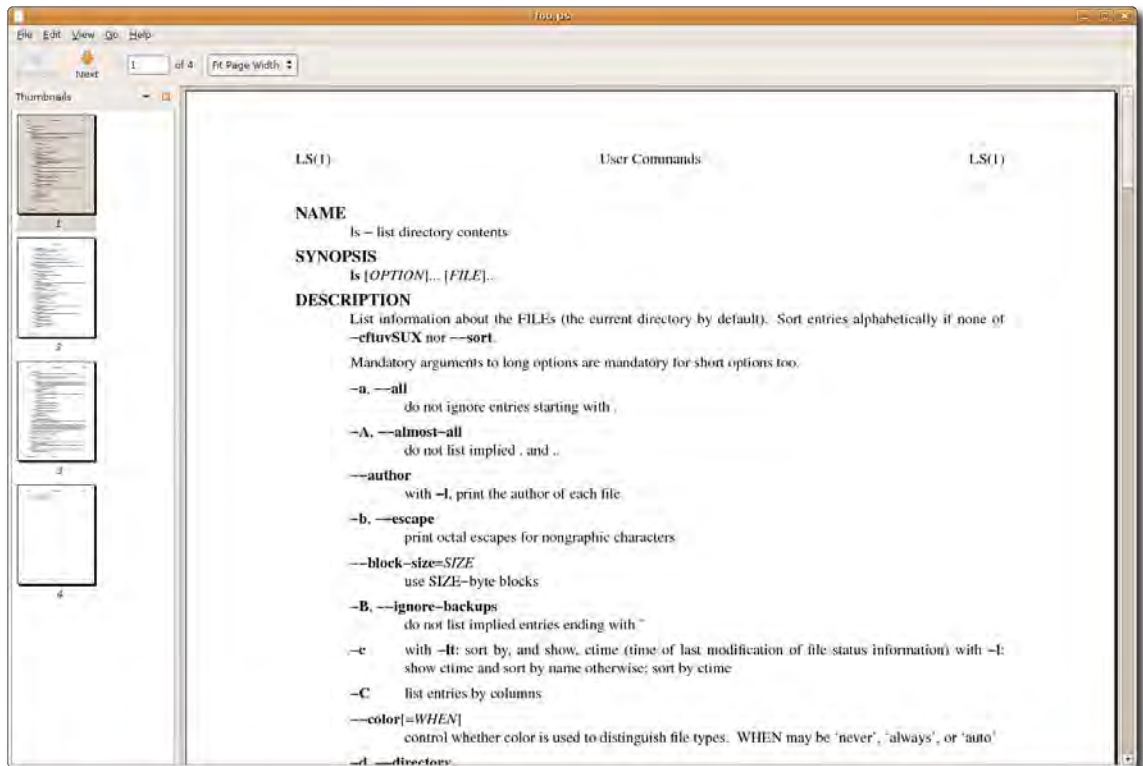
foo.ps

File Edit View Go Help

Previous Next 1 of 4 Fit Page Width

Thumbnails

1

2

3

4

LS(1) User Commands LS(1)

**NAME**
ls − list directory contents

**SYNOPSIS**
**ls** [*OPTION*]... [*FILE*]...

**DESCRIPTION**
List information about the FILEs (the current directory by default). Sort entries alphabetically if none of **−cftuvSUX** nor **−−sort**.

Mandatory arguments to long options are mandatory for short options too.

**−a**, **−−all**
do not ignore entries starting with .

**−A**, **−−almost−all**
do not list implied . and ..

**−−author**
with **−l**, print the author of each file

**−b**, **−−escape**
print octal escapes for nongraphic characters

**−−block−size**=*SIZE*
use SIZE−byte blocks

**−B**, **−−ignore−backups**
do not list implied entries ending with ~

**−c** with **−lt**: sort by, and show, ctime (time of last modification of file status information) with **−l**: show ctime and sort by name otherwise: sort by ctime

**−C** list entries by columns

**−−color**[=*WHEN*]
control whether color is used to distinguish file types. WHEN may be 'never', 'always', or 'auto'

**−d**, **−−directory**